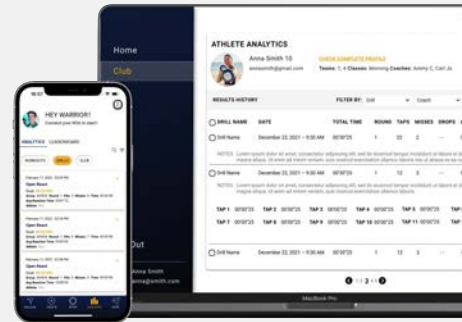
Home

Club

Out

Anna Smith
anna@smith.com

ATHLETE ANALYTICS

Anna Smith 10
annasmith@gmail.com

CHECK COMPLETE PROFILE

Teams: 1, 4 Classes: Morning Coaches: Kimmy C, Carl Jo

RESULTS HISTORY

FILTER BY: Drill Coach

| DRILL NAME | DATE | TOTAL TIME | ROUND | TAPS | MISSES | DROPS |
|---|---|---|---|---|---|---|
| Drill Name | December 22, 2021 - 9:30 AM | 00'00"25 | 1 | 22 | 2 | — |
| Drill Name | December 22, 2021 - 9:30 AM | 00'00"25 | 1 | 12 | 3 | — |

NOTES: Lorem ipsum dolor sit amet, consectetur adipiscing elit, sed do eiusmod tempor incididunt ut labore et dolore magna aliqua. Ut enim ad minim veniam, quis nostrud exercitation ullamco laboris nisi ut aliquip ex ea

NOTES: Lorem ipsum dolor sit amet, consectetur adipiscing elit, sed do eiusmod tempor incididunt ut labore et dolore magna aliqua. Ut enim ad minim veniam, quis nostrud exercitation ullamco laboris nisi ut aliquip ex ea

TAP 1 00'00"25 TAP 2 00'00"25 TAP 3 00'00"25 TAP 4 00'00"25 TAP 5 00'00"25 TAP 6

TAP 7 00'00"25 TAP 8 00'00"25 TAP 9 00'00"25 TAP 10 00'00"25 TAP 11 00'00"25 TAP 12

| Drill Name | December 22, 2021 - 9:30 AM | 00'00"25 | 1 | 12 | 3 | — |
|---|---|---|---|---|---|---|

1 2 3

MacBook Pro

HEY WARRIOR!
Connect your device to start!

ANALYTICS LEADERBOARD

WORKOUTS DRILLS CLUB

February 17, 2022 - 9:30 AM
Open React
Goal: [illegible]
Drop: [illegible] Misses: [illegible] Time: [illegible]
Avg Reaction Time: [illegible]
Taps: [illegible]

February 17, 2022 - 9:30 AM
Open React
Goal: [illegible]
Drop: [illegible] Misses: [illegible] Time: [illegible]
Avg Reaction Time: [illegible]
Taps: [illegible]

February 17, 2022 - 9:30 AM
Open React
Goal: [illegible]
Drop: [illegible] Misses: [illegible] Time: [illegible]
Avg Reaction Time: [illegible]

February 17, 2022 - 9:30 AM
Open React